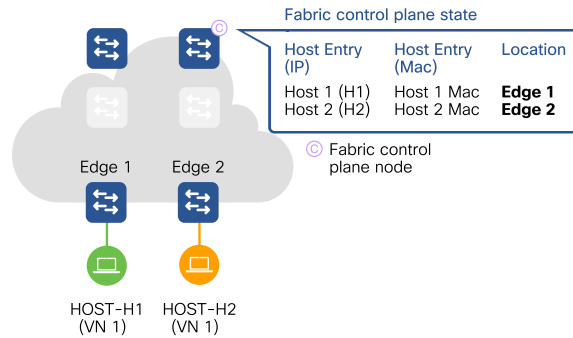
C

Fabric control plane state

| Host Entry (IP) | Host Entry (Mac) | Location |
|---|---|---|
| Host 1 (H1) | Host 1 Mac | **Edge 1** |
| Host 2 (H2) | Host 2 Mac | **Edge 2** |

C Fabric control plane node

Edge 1

Edge 2

HOST-H1 (VN 1)

HOST-H2 (VN 1)